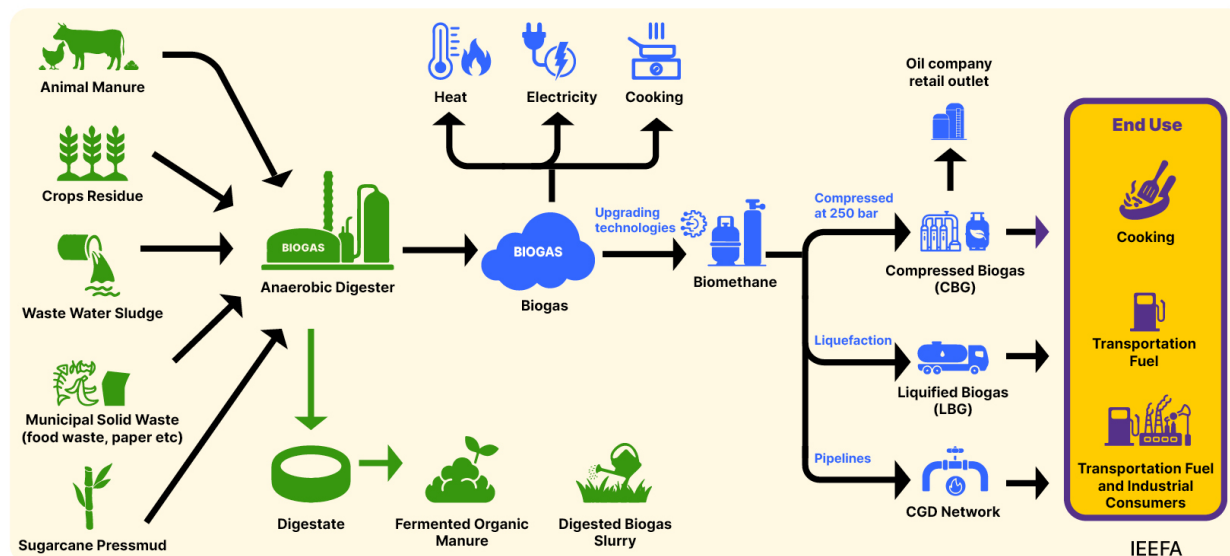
Animal Manure

Crops Residue

Waste Water Sludge

Municipal Solid Waste (food waste, paper etc)

Sugarcane Pressmud

BIOGAS

Anaerobic Digester

Heat

Electricity

Cooking

BIOGAS

Biogas

Upgrading technologies

Biomethane

Oil company retail outlet

Compressed at 250 bar

Compressed Biogas (CBG)

Liquefaction

Liquified Biogas (LBG)

Pipelines

CGD Network

Digestate

Fermented Organic Manure

Digested Biogas Slurry

End Use

Cooking

Transportation Fuel

Transportation Fuel and Industrial Consumers

IEEFA